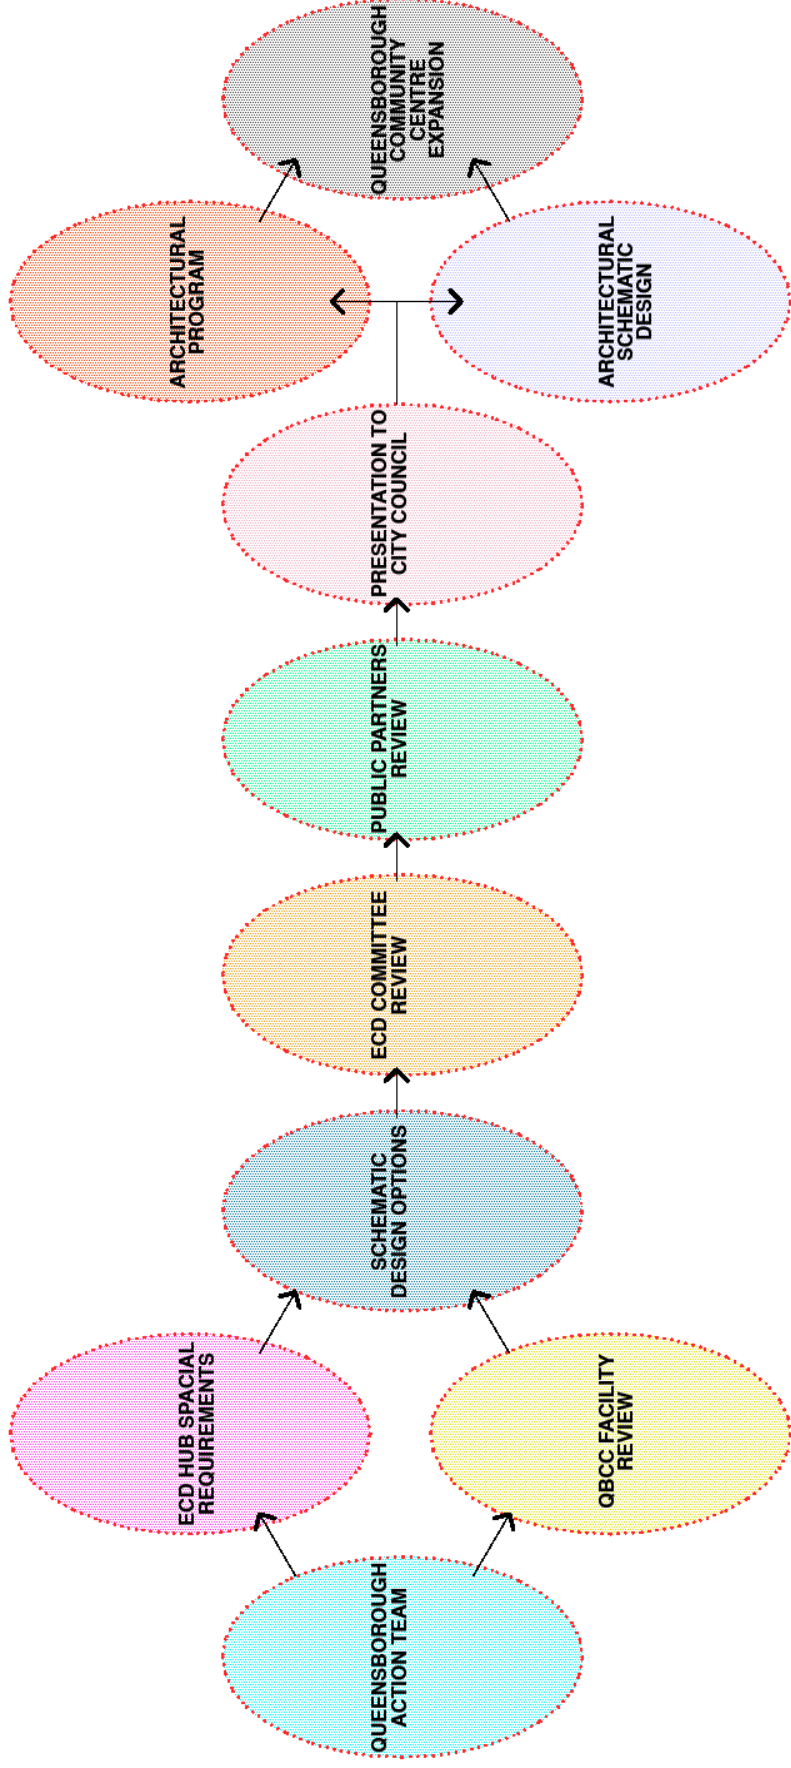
QUEENSBOROUGH ACTION TEAM

ECD HUB SPACIAL REQUIREMENTS

QBCC FACILITY REVIEW

SCHEMATIC DESIGN OPTIONS

ECD COMMITTEE REVIEW

PUBLIC PARTNERS REVIEW

PRESENTATION TO CITY COUNCIL

ARCHITECTURAL PROGRAM

ARCHITECTURAL SCHEMATIC DESIGN

QUEENSBOROUGH COMMUNITY CENTRE EXPANSION